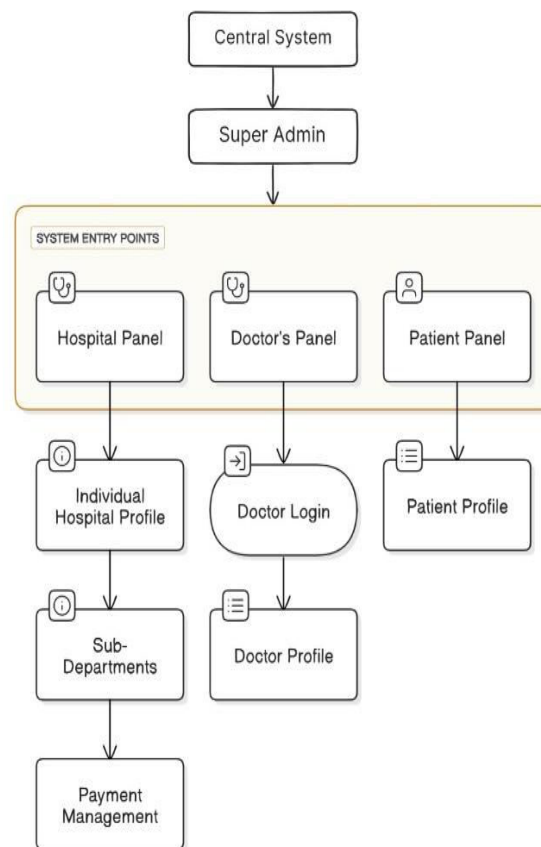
Central System

Super Admin

SYSTEM ENTRY POINTS

Hospital Panel

Doctor's Panel

Patient Panel

Individual Hospital Profile

Doctor Login

Patient Profile

Sub-Departments

Doctor Profile

Payment Management